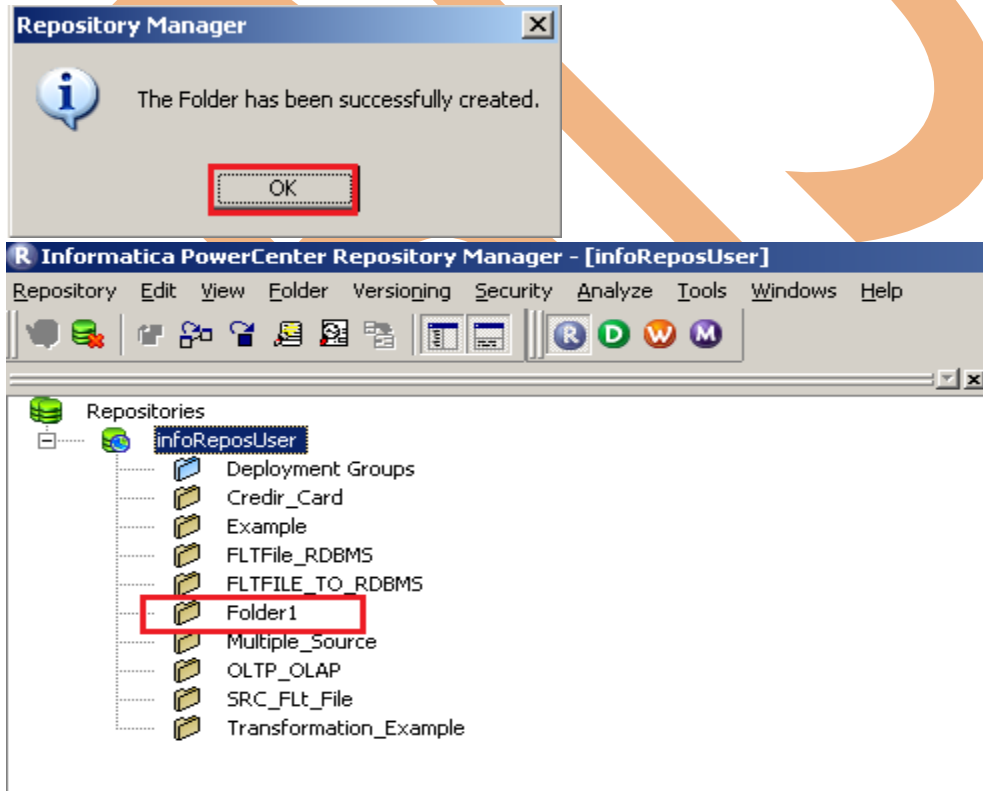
Repository Manager

The Folder has been successfully created.

OK

Informatica PowerCenter Repository Manager - [infoReposUser]

Repository Edit View Folder Versioning Security Analyze Tools Windows Help

R D W M

Repositories
infoReposUser
Deployment Groups
Credir_Card
Example
FLTFile_RDBMS
FLTFILE_TO_RDBMS
Folder1
Multiple_Source
OLTP_OLAP
SRC_FLt_File
Transformation_Example